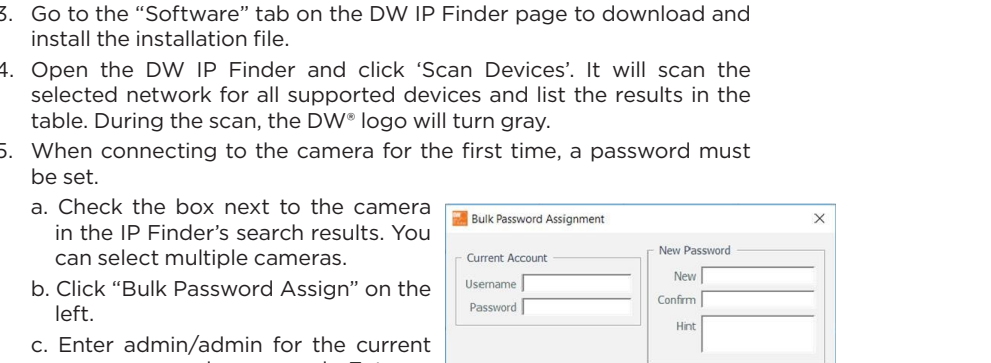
3. Go to the “Software” tab on the DW IP Finder page to download and install the installation file.

4. Open the DW IP Finder and click ‘Scan Devices’. It will scan the selected network for all supported devices and list the results in the table. During the scan, the DW® logo will turn gray.

5. When connecting to the camera for the first time, a password must be set.

a. Check the box next to the camera in the IP Finder’s search results. You can select multiple cameras.

b. Click “Bulk Password Assign” on the left.

c. Enter admin/admin for the current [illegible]

Bulk Password Assignment ×

Current Account
Username
Password

New Password
New
Confirm
Hint